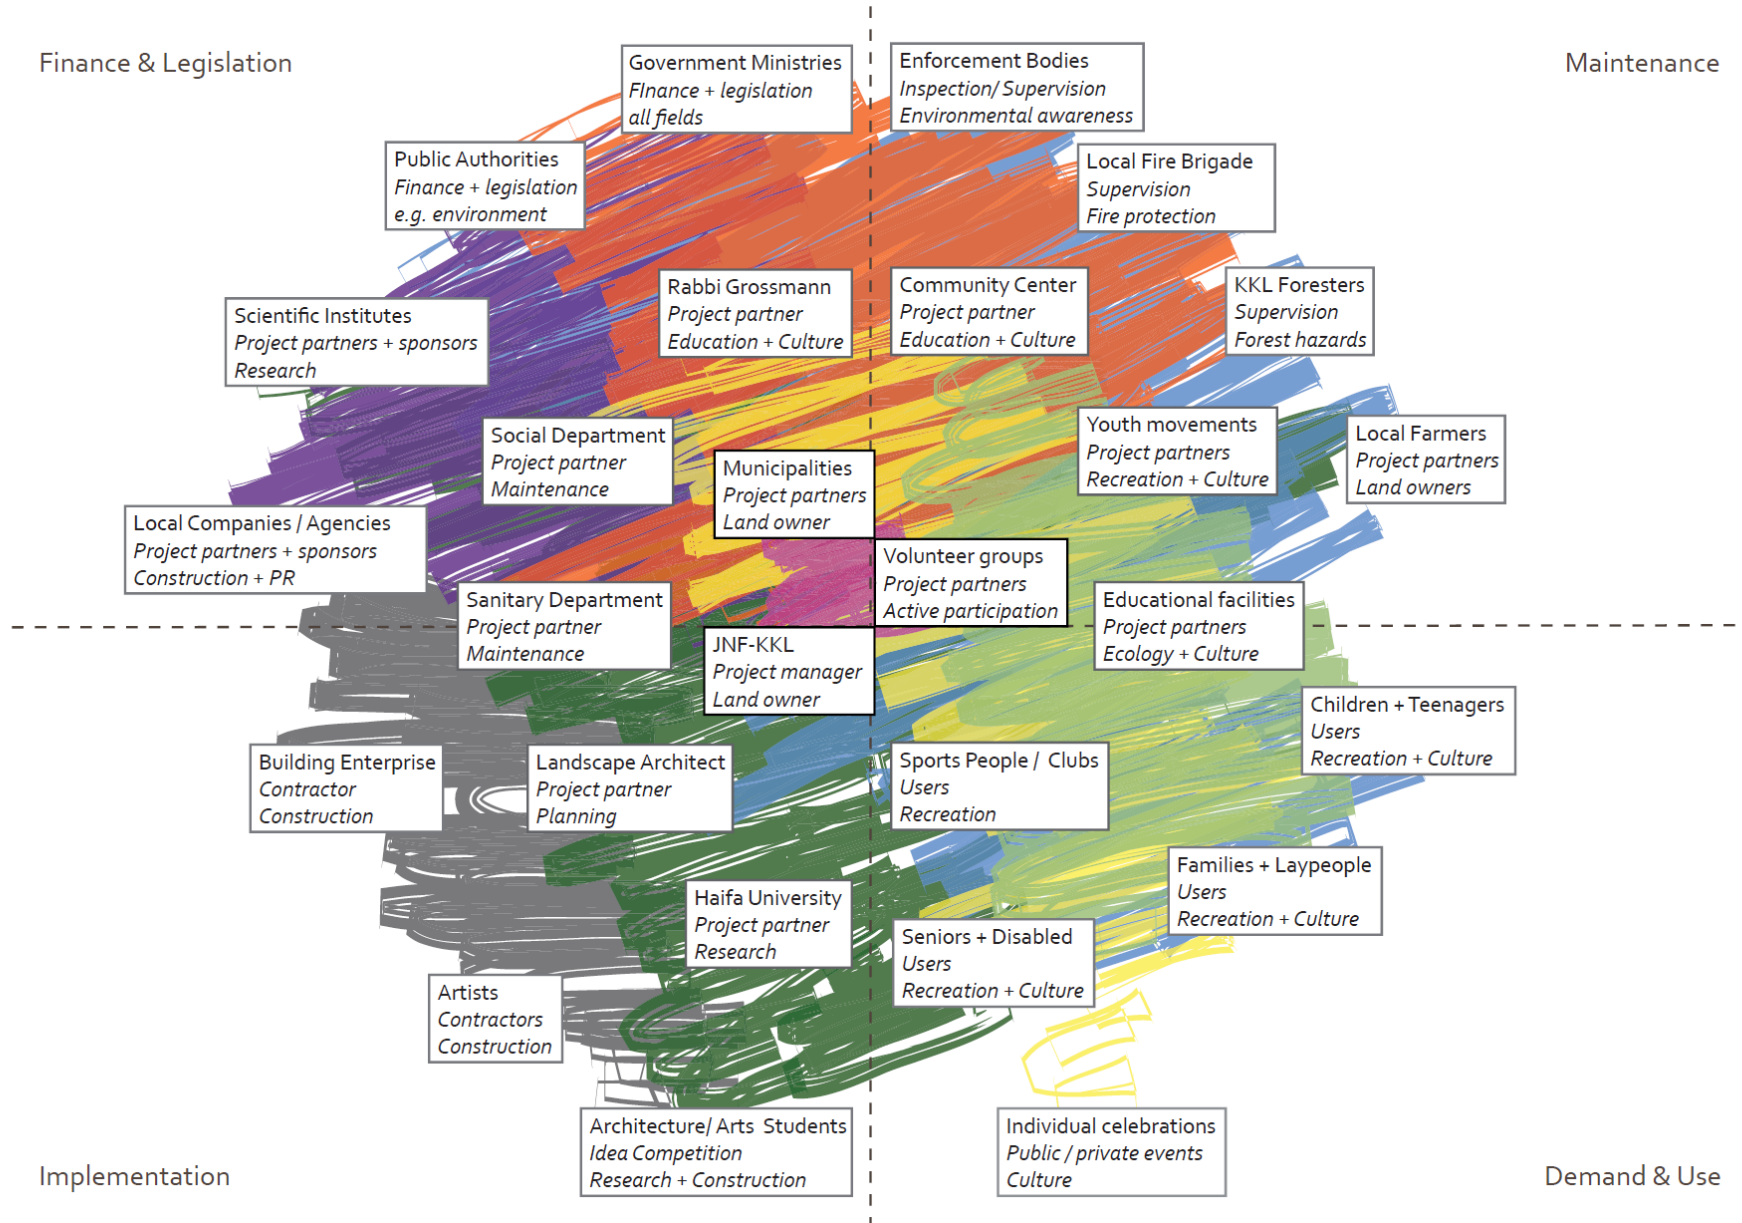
Finance & Legislation

Maintenance

Government Ministries
FInance + legislation
all fields

Enforcement Bodies
Inspection/ Supervision
Environmental awareness

Public Authorities
Finance + legislation
e.g. environment

Local Fire Brigade
Supervision
Fire protection

Rabbi Grossmann
Project partner
Education + Culture

Community Center
Project partner
Education + Culture

KKL Foresters
Supervision
Forest hazards

Scientific Institutes
Project partners + sponsors
Research

Social Department
Project partner
Maintenance

Municipalities
Project partners
Land owner

Youth movements
Project partners
Recreation + Culture

Local Farmers
Project partners
Land owners

Local Companies / Agencies
Project partners + sponsors
Construction + PR

Volunteer groups
Project partners
Active participation

Sanitary Department
Project partner
Maintenance

Educational facilities
Project partners
Ecology + Culture

JNF-KKL
Project manager
Land owner

Children + Teenagers
Users
Recreation + Culture

Building Enterprise
Contractor
Construction

Landscape Architect
Project partner
Planning

Sports People / Clubs
Users
Recreation

Families + Laypeople
Users
Recreation + Culture

Haifa University
Project partner
Research

Seniors + Disabled
Users
Recreation + Culture

Artists
Contractors
Construction

Architecture/ Arts Students
Idea Competition
Research + Construction

Individual celebrations
Public / private events
Culture

Implementation

Demand & Use